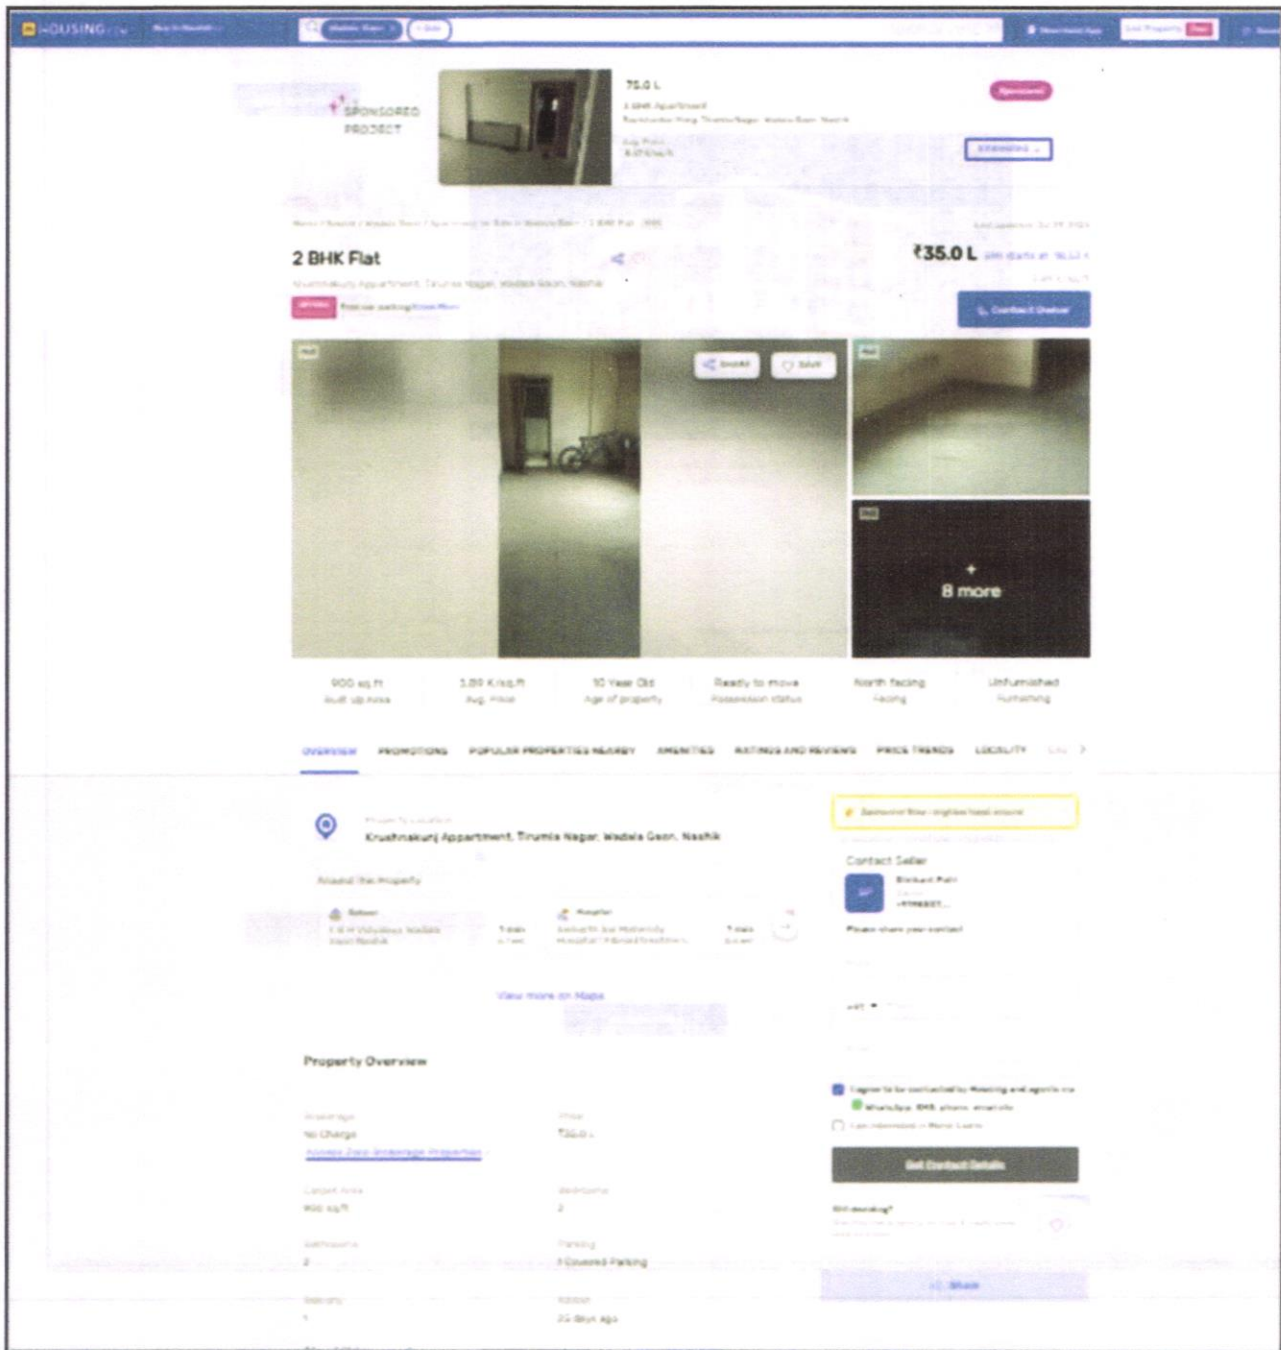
HOUSING.com

SPONSORED PROJECT

75.0 L

Sponsored

2 BHK Flat

₹35.0 L

SHARE SAVE

+ 8 more

900 sq.ft Built up Area

3.89 K/sq.ft Avg. Price

10 Year Old Age of property

Ready to move Possession status

North facing Facing

Unfurnished Furnishing

OVERVIEW PROMOTIONS POPULAR PROPERTIES NEARBY AMENITIES RATINGS AND REVIEWS PRICE TRENDS LOCALITY

Krushnakunj Appartment, Tirumla Nagar, Wadala Gaon, Nashik

Around this property

View more on Maps

Property Overview

No Charge

900 sq.ft

2

2

1 Covered Parking

Contact Seller

Please share your contact

Get Contact Details

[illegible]